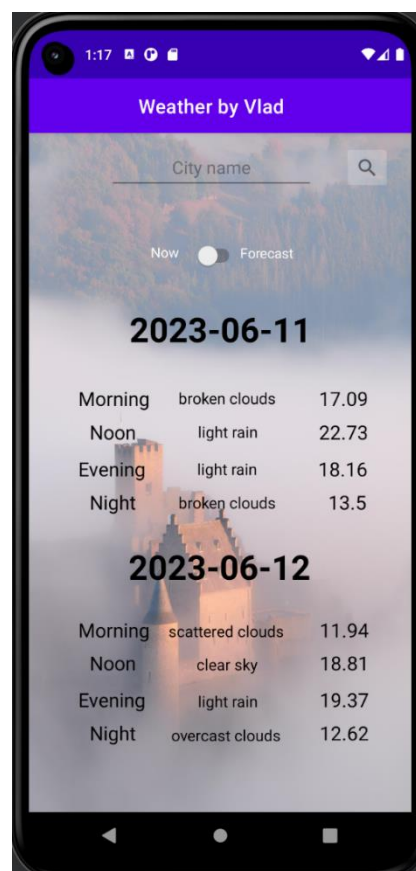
1:17

Weather by Vlad

City name

Now Forecast

2023-06-11

| | | |
|---|---|---|
| Morning | broken clouds | 17.09 |
| Noon | light rain | 22.73 |
| Evening | light rain | 18.16 |
| Night | broken clouds | 13.5 |

2023-06-12

| | | |
|---|---|---|
| Morning | scattered clouds | 11.94 |
| Noon | clear sky | 18.81 |
| Evening | light rain | 19.37 |
| Night | overcast clouds | 12.62 |